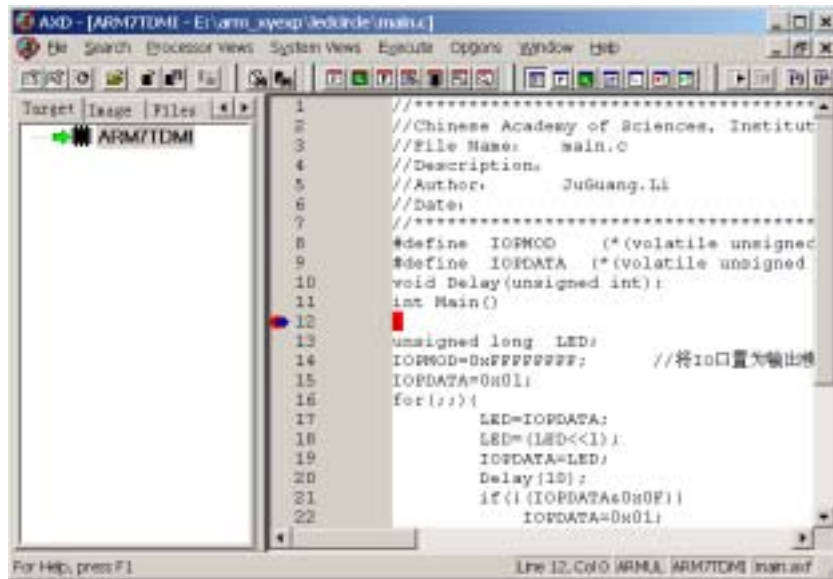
AXD - [ARM7TDMI - E:\arm_syexp\ledcircle\main.c]

File Search Processor Views System Views Execute Options Window Help

Target Image Files

ARM7TDMI

1 //*****************************************
2 //Chinese Academy of Sciences, Institut
3 //File Name: main.c
4 //Description:
5 //Author: JuGuang.Li
6 //Date:
7 //*****************************************
8 #define IOPMOD (*(volatile unsigned
9 #define IOPDATA (*(volatile unsigned
10 void Delay(unsigned int);
11 int Main()
12 {
13 unsigned long LED;
14 IOPMOD=0xFFFFFFFF; //将IO口置为输出
15 IOPDATA=0x01;
16 for(;;){
17 LED=IOPDATA;
18 LED=(LED<<1);
19 IOPDATA=LED;
20 Delay(10);
21 if(!(IOPDATA&0x0F))
22 IOPDATA=0x01;

For Help, press F1 Line 12, Col 0 ARMUL ARM7TDMI main.axf